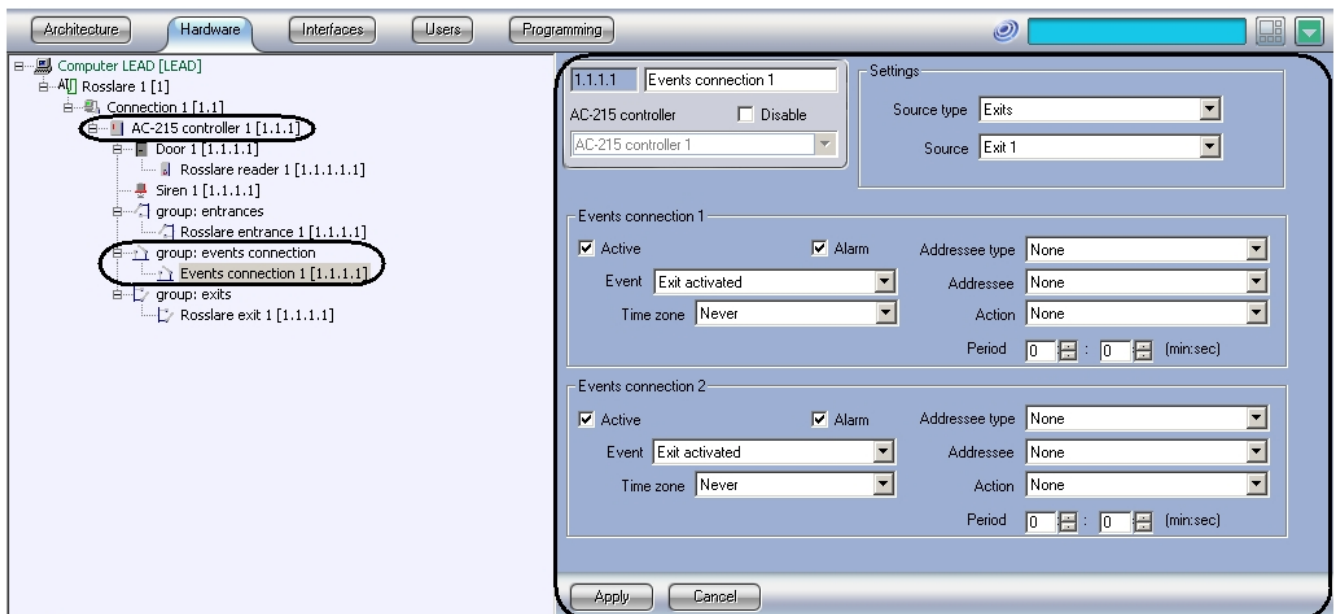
Architecture Hardware Interfaces Users Programming

Computer LEAD [LEAD]
Rosslare 1 [1]
Connection 1 [1.1]
AC-215 controller 1 [1.1.1]
Door 1 [1.1.1.1]
Rosslare reader 1 [1.1.1.1.1]
Siren 1 [1.1.1.1]
group: entrances
Rosslare entrance 1 [1.1.1.1]
group: events connection
Events connection 1 [1.1.1.1]
group: exits
Rosslare exit 1 [1.1.1.1]

1.1.1.1 Events connection 1
AC-215 controller Disable
AC-215 controller 1

Settings
Source type Exits
Source Exit 1

Events connection 1
Active Alarm Addressee type None
Event Exit activated Addressee None
Time zone Never Action None
Period 0 : 0 (min:sec)

Events connection 2
Active Alarm Addressee type None
Event Exit activated Addressee None
Time zone Never Action None
Period 0 : 0 (min:sec)

Apply Cancel